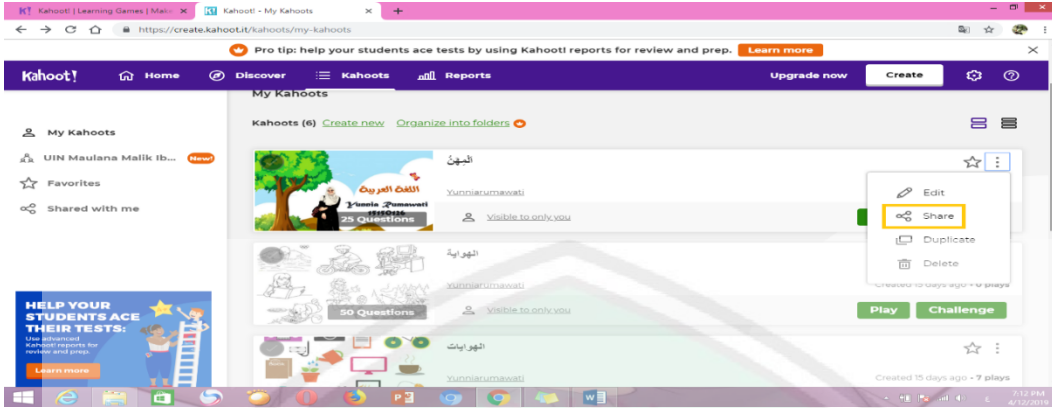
Kahoot! | Learning Games | Make
Kahoot! - My Kahoots
https://create.kahoot.it/kahoots/my-kahoots
Pro tip: help your students ace tests by using Kahoot! reports for review and prep. Learn more
Kahoot! Home Discover Kahoots Reports Upgrade now Create
My Kahoots
Kahoots (6) Create new Organize into folders
My Kahoots
UIN Maulana Malik Ib... New!
Favorites
Shared with me
المِهَن
اللغة العربية
Yunnia Rumawati
25 Questions
Yunniarumawati
Visible to only you
Edit
Share
Duplicate
Delete
الهواية
50 Questions
Yunniarumawati
Visible to only you
Created 15 days ago • 0 plays
Play Challenge
الهوايات
Yunniarumawati
Created 15 days ago • 7 plays
HELP YOUR STUDENTS ACE THEIR TESTS:
Use advanced Kahoot! reports for review and prep.
Learn more
7:12 PM
4/12/2019